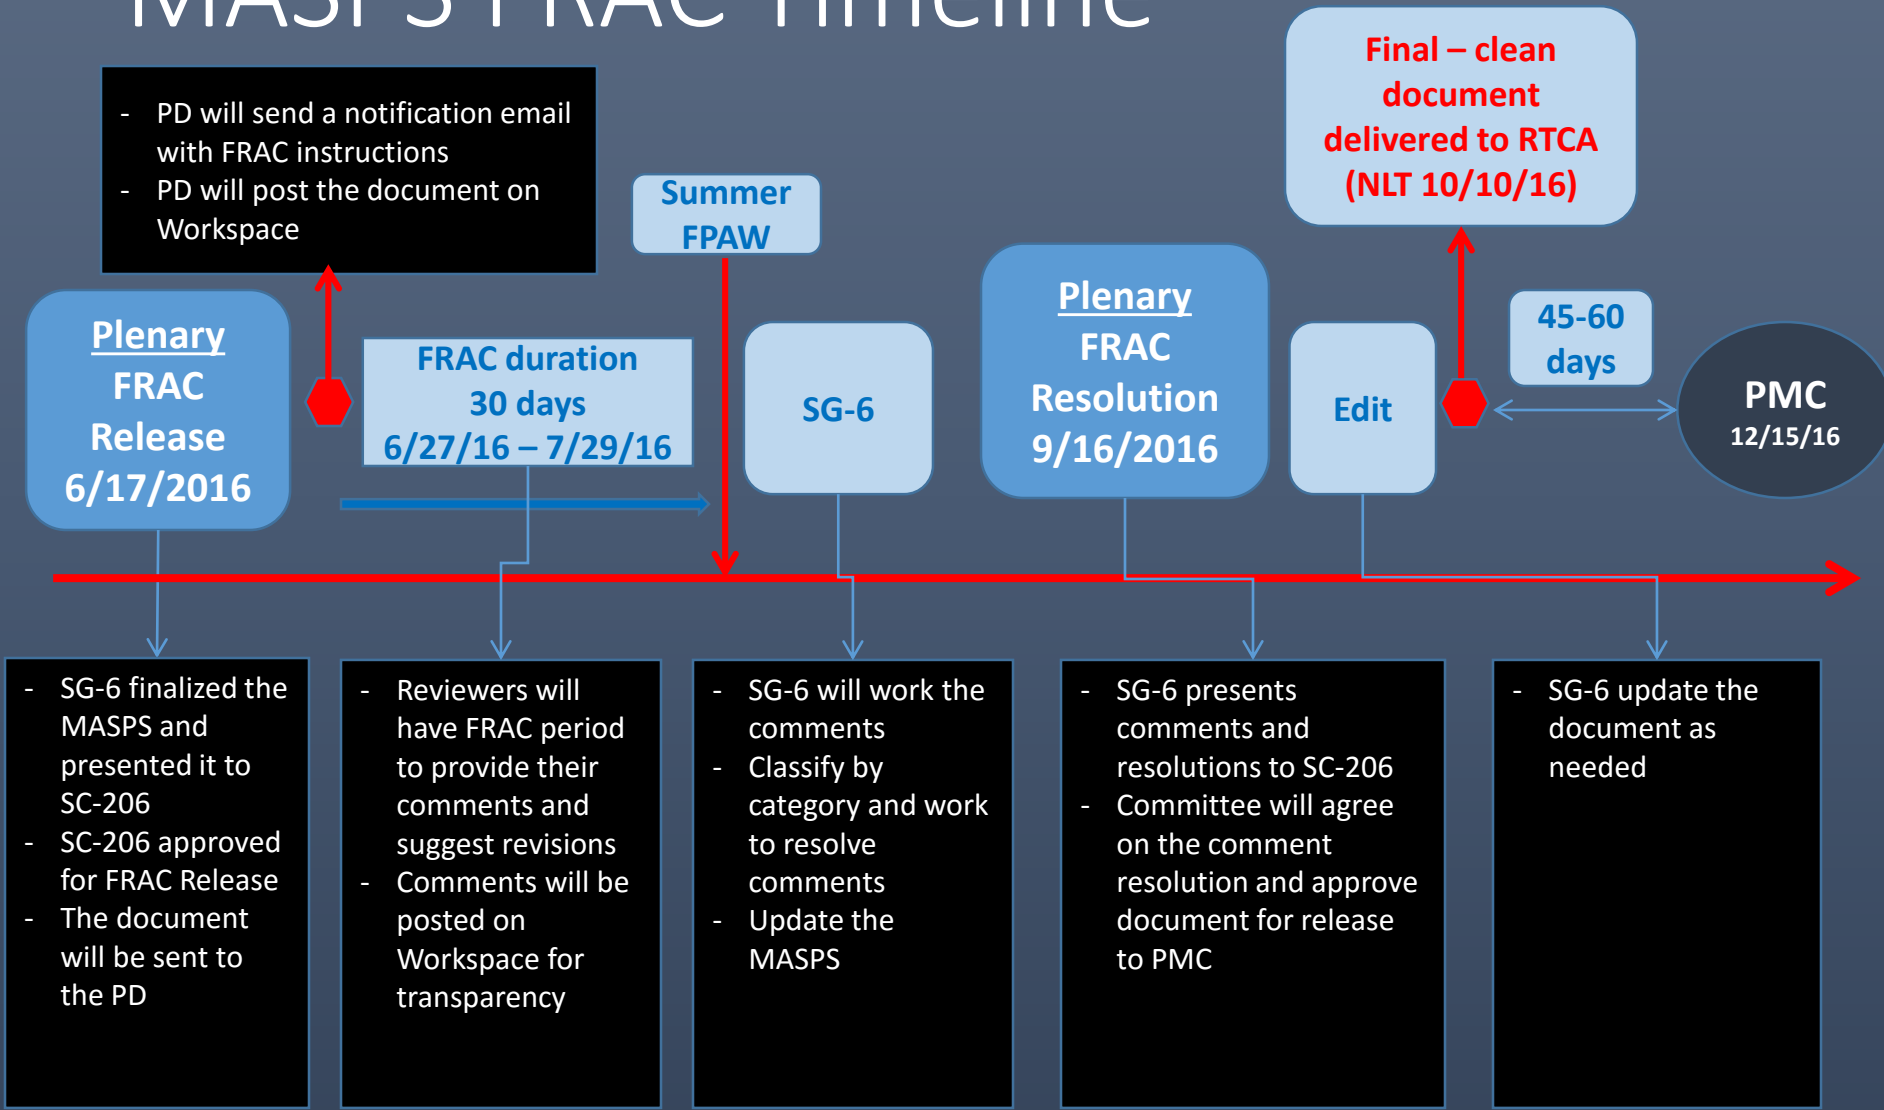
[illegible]

- PD will send a notification email with FRAC instructions
- PD will post the document on Workspace

Summer FPAW

Final – clean document delivered to RTCA (NLT 10/10/16)

Plenary FRAC Release 6/17/2016

FRAC duration 30 days 6/27/16 – 7/29/16

SG-6

Plenary FRAC Resolution 9/16/2016

Edit

45-60 days

PMC 12/15/16

- SG-6 finalized the MASPS and presented it to SC-206
- SC-206 approved for FRAC Release
- The document will be sent to the PD

- Reviewers will have FRAC period to provide their comments and suggest revisions
- Comments will be posted on Workspace for transparency

- SG-6 will work the comments
- Classify by category and work to resolve comments
- Update the MASPS

- SG-6 presents comments and resolutions to SC-206
- Committee will agree on the comment resolution and approve document for release to PMC

- SG-6 update the document as needed